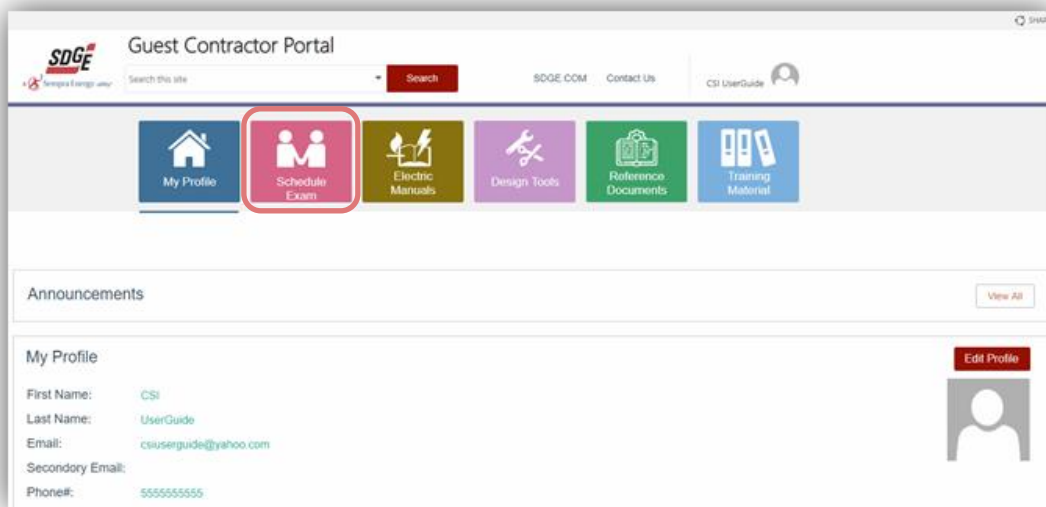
SHAR

SDGE
A Sempra Energy utility

Guest Contractor Portal

Search this site

Search

SDGE.COM

Contact Us

CSI UserGuide

My Profile

Schedule Exam

Electric Manuals

Design Tools

Reference Documents

Training Material

Announcements

View All

My Profile

Edit Profile

First Name: CSI

Last Name: UserGuide

Email: csiuserguide@yahoo.com

Secondory Email:

Phone#: 5555555555